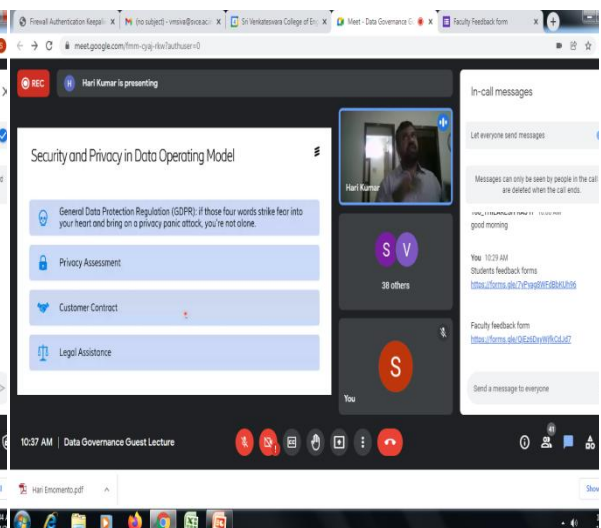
Firewall Authentication Keepali ×
(no subject) - vmsiva@svce.ac.i ×
Sri Venkateswara College of Eng ×
Meet - Data Governance G ×
Faculty Feedback form ×
+

meet.google.com/fmm-cyaj-rkw?authuser=0

REC
H Hari Kumar is presenting

Security and Privacy in Data Operating Model

General Data Protection Regulation (GDPR): if those four words strike fear into your heart and bring on a privacy panic attack, you're not alone.

Privacy Assessment

Customer Contract

Legal Assistance

Hari Kumar

S V
38 others

S
You

In-call messages

Let everyone send messages

Messages can only be seen by people in the call and are deleted when the call ends.

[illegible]
good morning

You 10:29 AM
Students feedback forms
https://forms.gle/7yPvag9WFdBbKUhN6

Faculty feedback form
https://forms.gle/QiEzNDvyWfKCdJd7

Send a message to everyone

10:37 AM | Data Governance Guest Lecture

41

Hari Emomento.pdf ^

Show